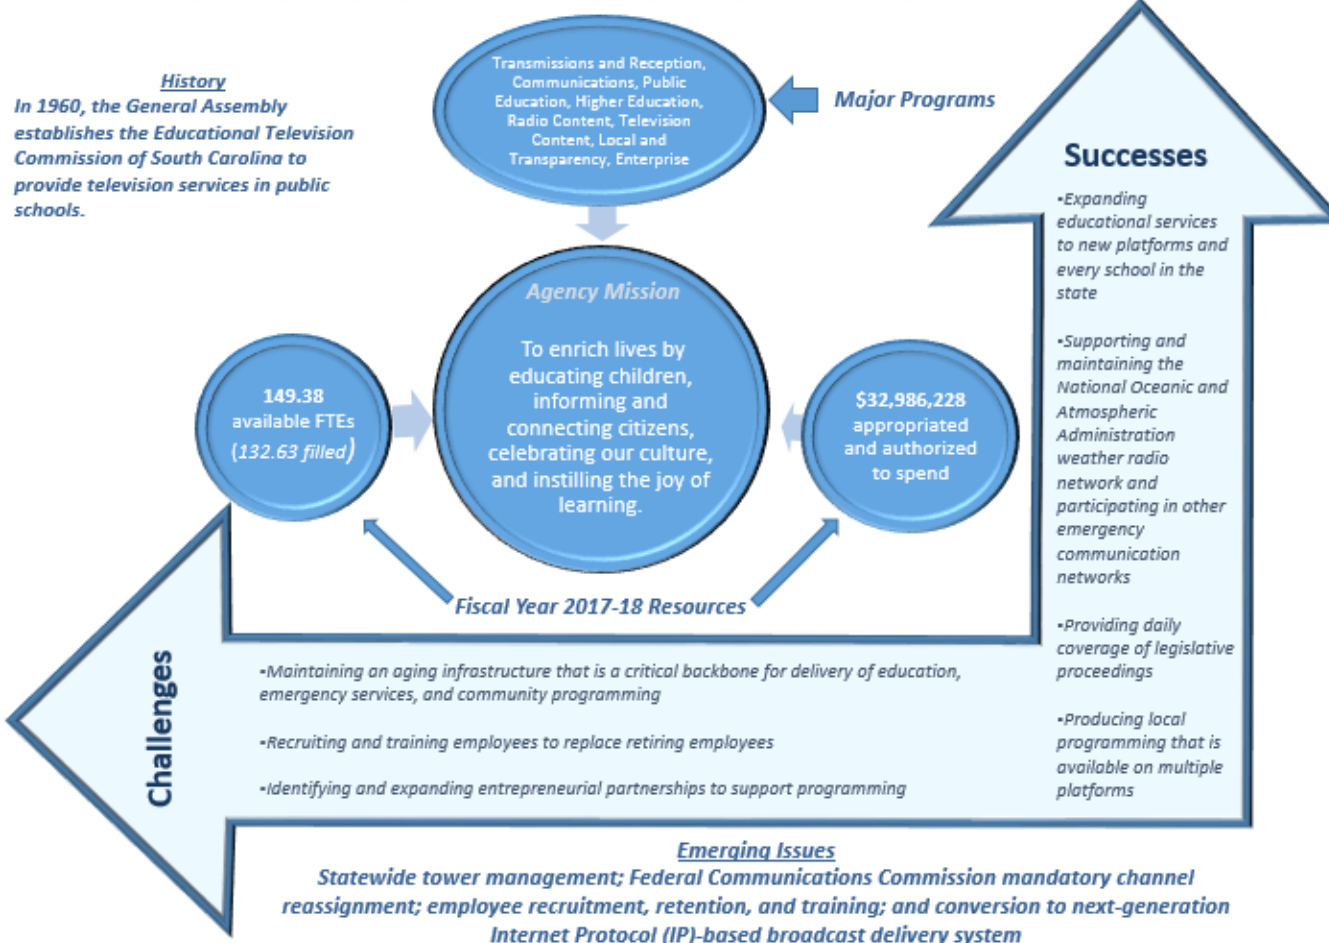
History
In 1960, the General Assembly establishes the Educational Television Commission of South Carolina to provide television services in public schools.

Transmissions and Reception, Communications, Public Education, Higher Education, Radio Content, Television Content, Local and Transparency, Enterprise

Major Programs

Successes

•Expanding educational services to new platforms and every school in the state

•Supporting and maintaining the National Oceanic and Atmospheric Administration weather radio network and participating in other emergency communication networks

•Providing daily coverage of legislative proceedings

•Producing local programming that is available on multiple platforms

Agency Mission

To enrich lives by educating children, informing and connecting citizens, celebrating our culture, and instilling the joy of learning.

149.38 available FTEs (132.63 filled)

$32,986,228 appropriated and authorized to spend

Fiscal Year 2017-18 Resources

Challenges

•Maintaining an aging infrastructure that is a critical backbone for delivery of education, emergency services, and community programming

•Recruiting and training employees to replace retiring employees

•Identifying and expanding entrepreneurial partnerships to support programming

Emerging Issues
Statewide tower management; Federal Communications Commission mandatory channel reassignment; employee recruitment, retention, and training; and conversion to next-generation Internet Protocol (IP)-based broadcast delivery system